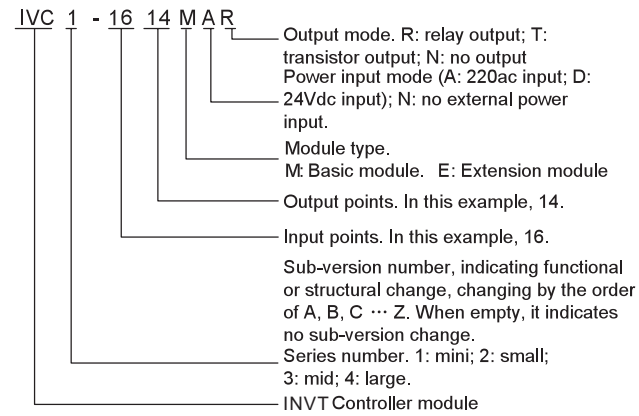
IVC 1 - 16 14 M A R

Output mode. R: relay output; T: transistor output; N: no output

Power input mode (A: 220ac input; D: 24Vdc input); N: no external power input.

Module type. M: Basic module. E: Extension module

Output points. In this example, 14.

Input points. In this example, 16.

Sub-version number, indicating functional or structural change, changing by the order of A, B, C ··· Z. When empty, it indicates no sub-version change.

Series number. 1: mini; 2: small; 3: mid; 4: large.

INVT Controller module